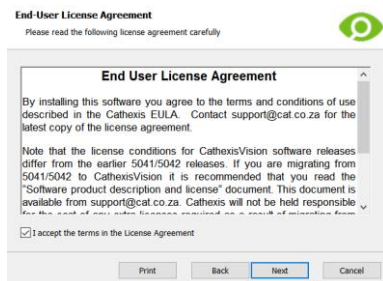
End-User License Agreement
Please read the following license agreement carefully

End User License Agreement

By installing this software you agree to the terms and conditions of use described in the Cathexis EULA. Contact support@cat.co.za for the latest copy of the license agreement.

Note that the license conditions for CathexisVision software releases differ from the earlier 5041/5042 releases. If you are migrating from 5041/5042 to CathexisVision it is recommended that you read the "Software product description and license" document. This document is available from support@cat.co.za. Cathexis will not be held responsible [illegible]

I accept the terms in the License Agreement

Print Back Next Cancel